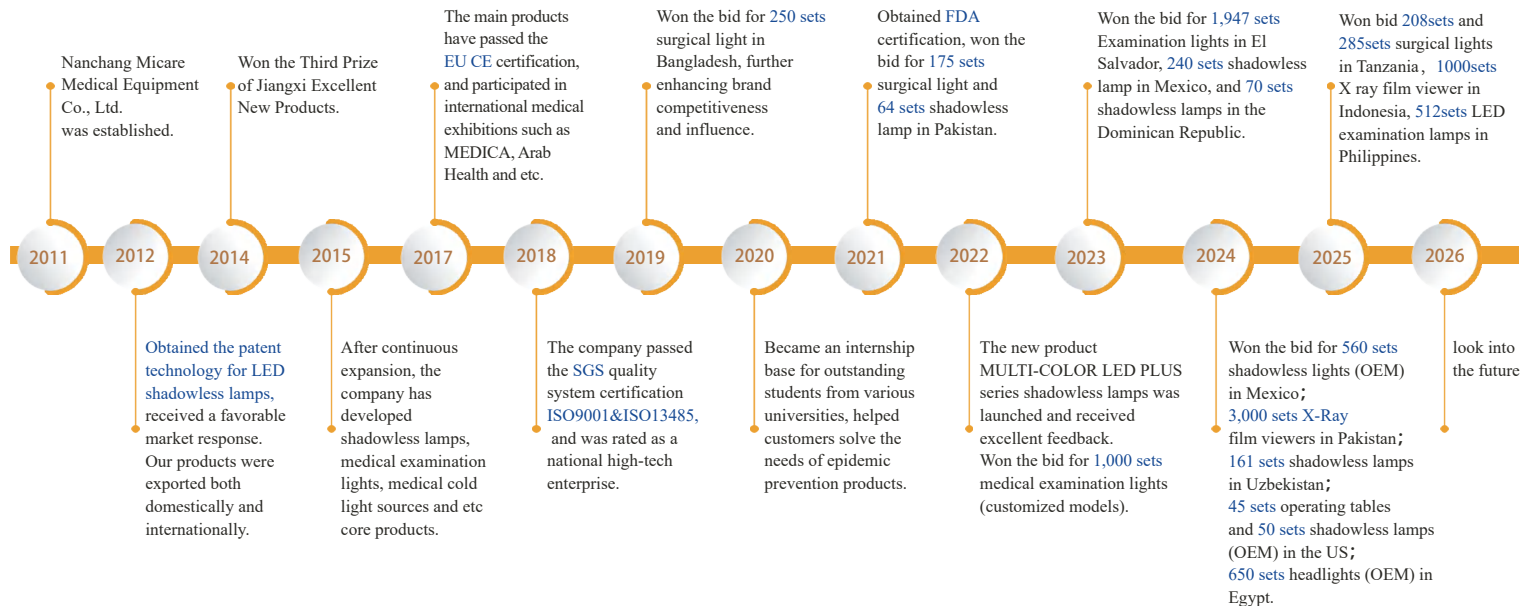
Nanchang Micare Medical Equipment Co., Ltd. was established.

Won the Third Prize of Jiangxi Excellent New Products.

The main products have passed the EU CE certification, and participated in international medical exhibitions such as MEDICA, Arab Health and etc.

Won the bid for 250 sets surgical light in Bangladesh, further enhancing brand competitiveness and influence.

Obtained FDA certification, won the bid for 175 sets surgical light and 64 sets shadowless lamp in Pakistan.

Won the bid for 1,947 sets Examination lights in El Salvador, 240 sets shadowless lamp in Mexico, and 70 sets shadowless lamps in the Dominican Republic.

Won bid 208sets and 285sets surgical lights in Tanzania， 1000sets X ray film viewer in Indonesia, 512sets LED examination lamps in Philippines.

2011 2012 2014 2015 2017 2018 2019 2020 2021 2022 2023 2024 2025 2026

Obtained the patent technology for LED shadowless lamps, received a favorable market response. Our products were exported both domestically and internationally.

After continuous expansion, the company has developed shadowless lamps, medical examination lights, medical cold light sources and etc core products.

The company passed the SGS quality system certification ISO9001&ISO13485, and was rated as a national high-tech enterprise.

Became an internship base for outstanding students from various universities, helped customers solve the needs of epidemic prevention products.

The new product MULTI-COLOR LED PLUS series shadowless lamps was launched and received excellent feedback. Won the bid for 1,000 sets medical examination lights (customized models).

Won the bid for 560 sets shadowless lights (OEM) in Mexico；
3,000 sets X-Ray film viewers in Pakistan；
161 sets shadowless lamps in Uzbekistan；
45 sets operating tables and 50 sets shadowless lamps (OEM) in the US；
650 sets headlights (OEM) in Egypt.

look into the future